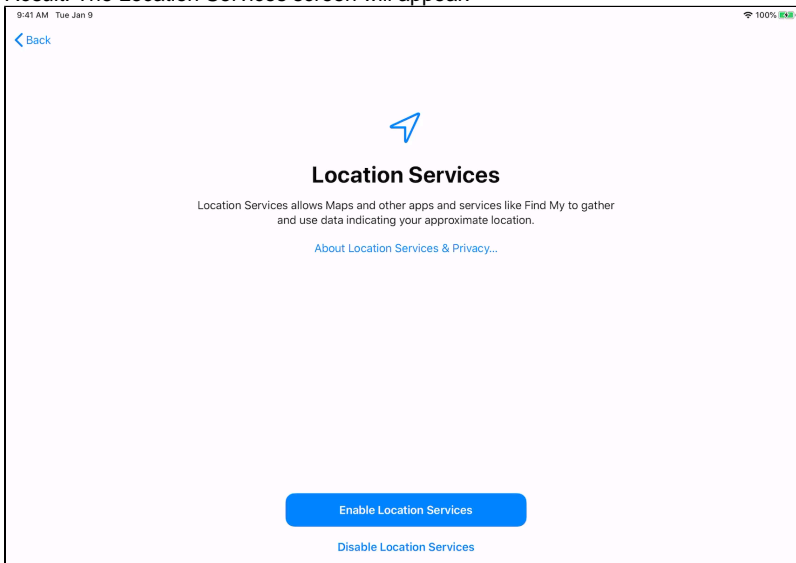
9:41 AM Tue Jan 9

100%

Back

Location Services

Location Services allows Maps and other apps and services like Find My to gather and use data indicating your approximate location.

About Location Services & Privacy...

Enable Location Services

Disable Location Services